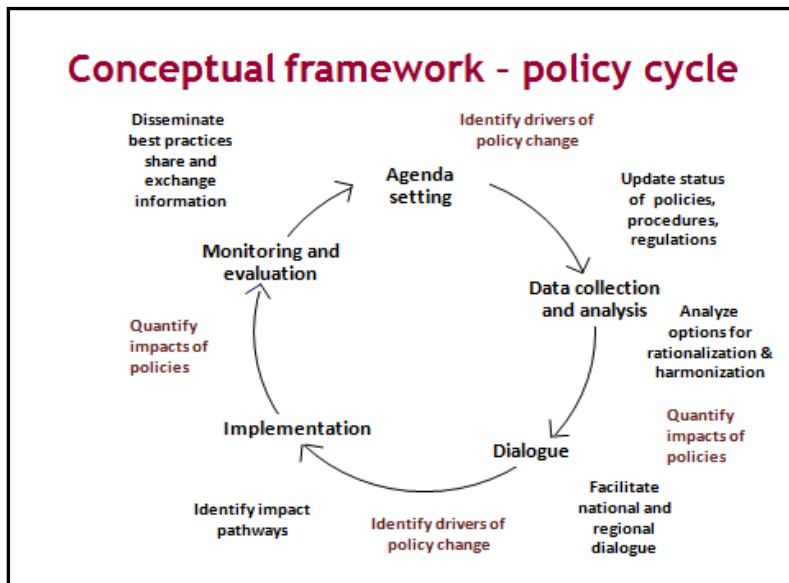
Conceptual framework – policy cycle

Disseminate best practices share and exchange information

Identify drivers of policy change

Agenda setting

Update status of policies, procedures, regulations

Monitoring and evaluation

Data collection and analysis

Analyze options for rationalization & harmonization

Quantify impacts of policies

Quantify impacts of policies

Implementation

Dialogue

Identify impact pathways

Identify drivers of policy change

Facilitate national and regional dialogue